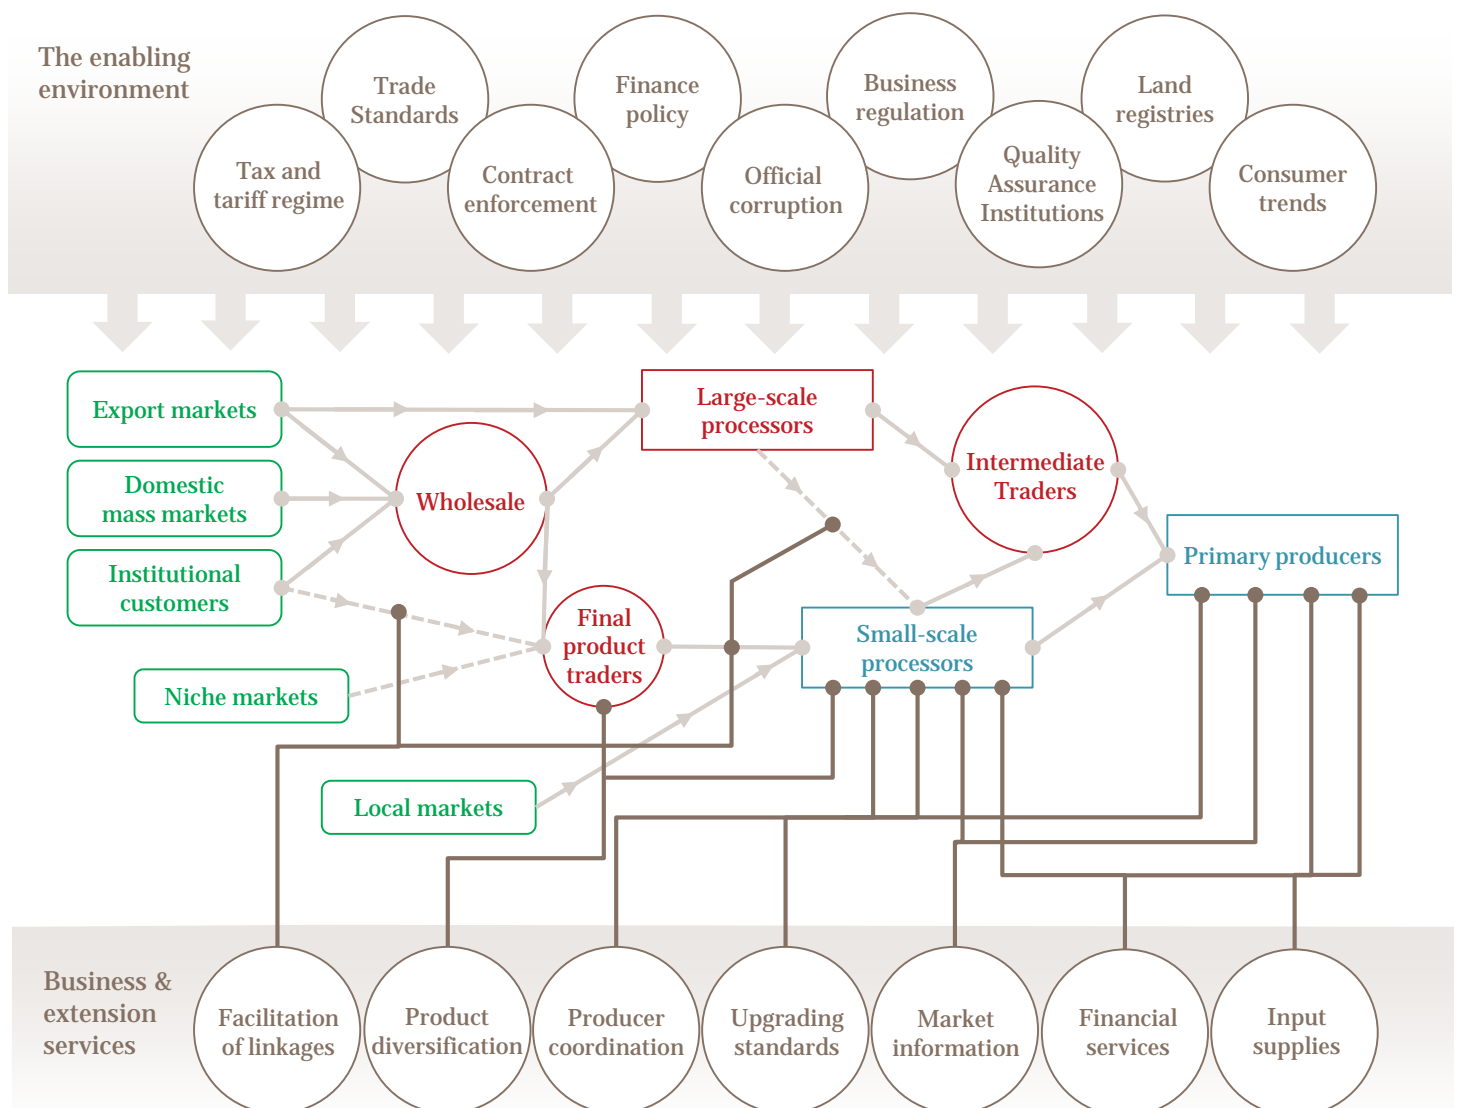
The enabling environment

Trade Standards

Finance policy

Business regulation

Land registries

Tax and tariff regime

Contract enforcement

Official corruption

Quality Assurance Institutions

Consumer trends

Export markets

Domestic mass markets

Institutional customers

Niche markets

Local markets

Wholesale

Large-scale processors

Intermediate Traders

Primary producers

Final product traders

Small-scale processors

Business & extension services

Facilitation of linkages

Product diversification

Producer coordination

Upgrading standards

Market information

Financial services

Input supplies